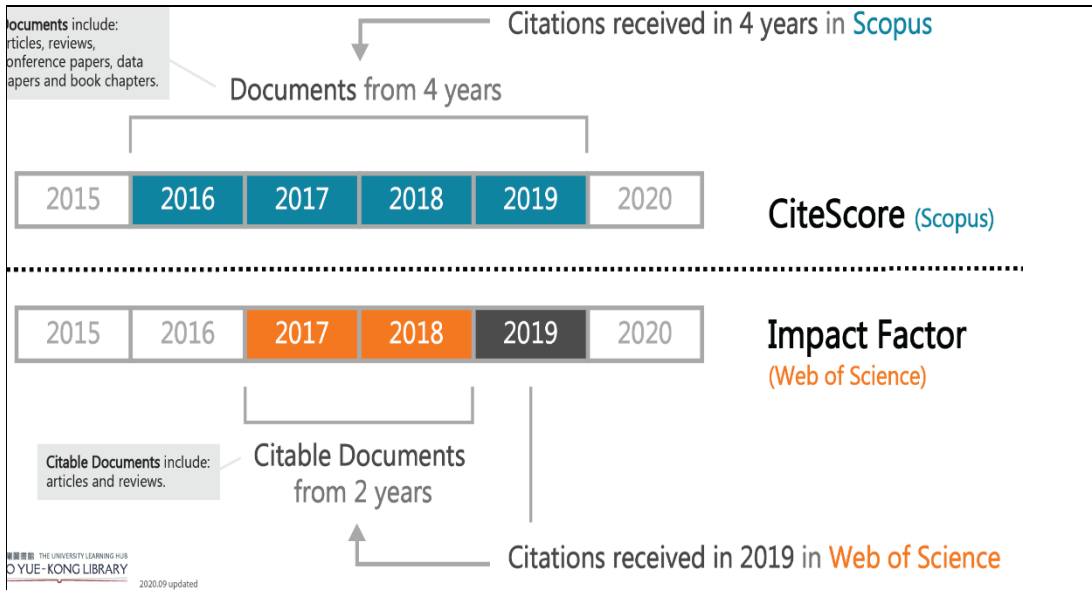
ocuments include: rticles, reviews, onference papers, data apers and book chapters.

Citations received in 4 years in Scopus

Documents from 4 years

| 2015 | 2016 | 2017 | 2018 | 2019 | 2020 |
|---|---|---|---|---|---|

CiteScore (Scopus)

| 2015 | 2016 | 2017 | 2018 | 2019 | 2020 |
|---|---|---|---|---|---|

Impact Factor (Web of Science)

Citable Documents include: articles and reviews.

Citable Documents from 2 years

Citations received in 2019 in Web of Science

THE UNIVERSITY LEARNING HUB
O YUE-KONG LIBRARY
2020.09 updated